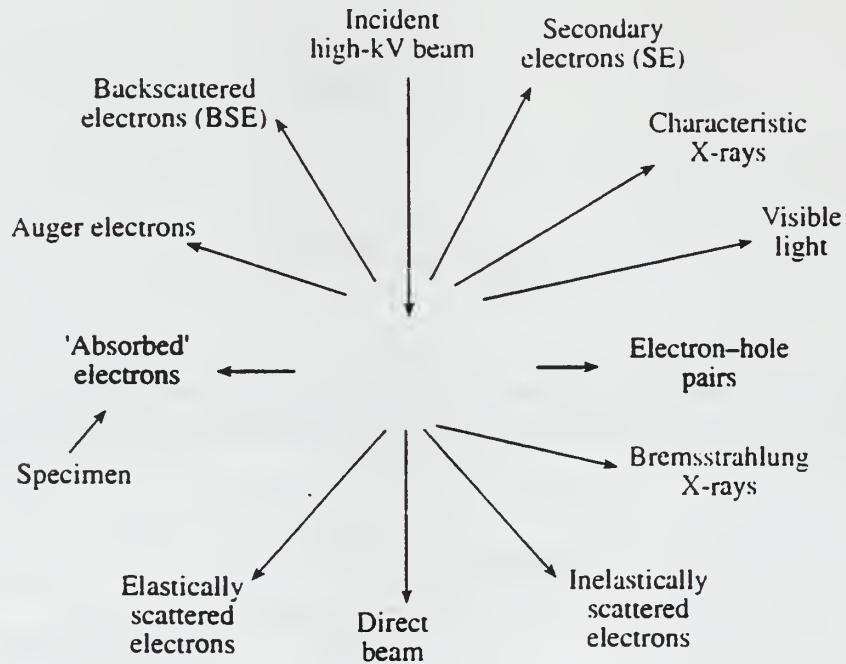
Incident high-kV beam

Secondary electrons (SE)

Backscattered electrons (BSE)

Characteristic X-rays

Visible light

Auger electrons

'Absorbed' electrons

Electron–hole pairs

Specimen

Bremsstrahlung X-rays

Elastically scattered electrons

Direct beam

Inelastically scattered electrons